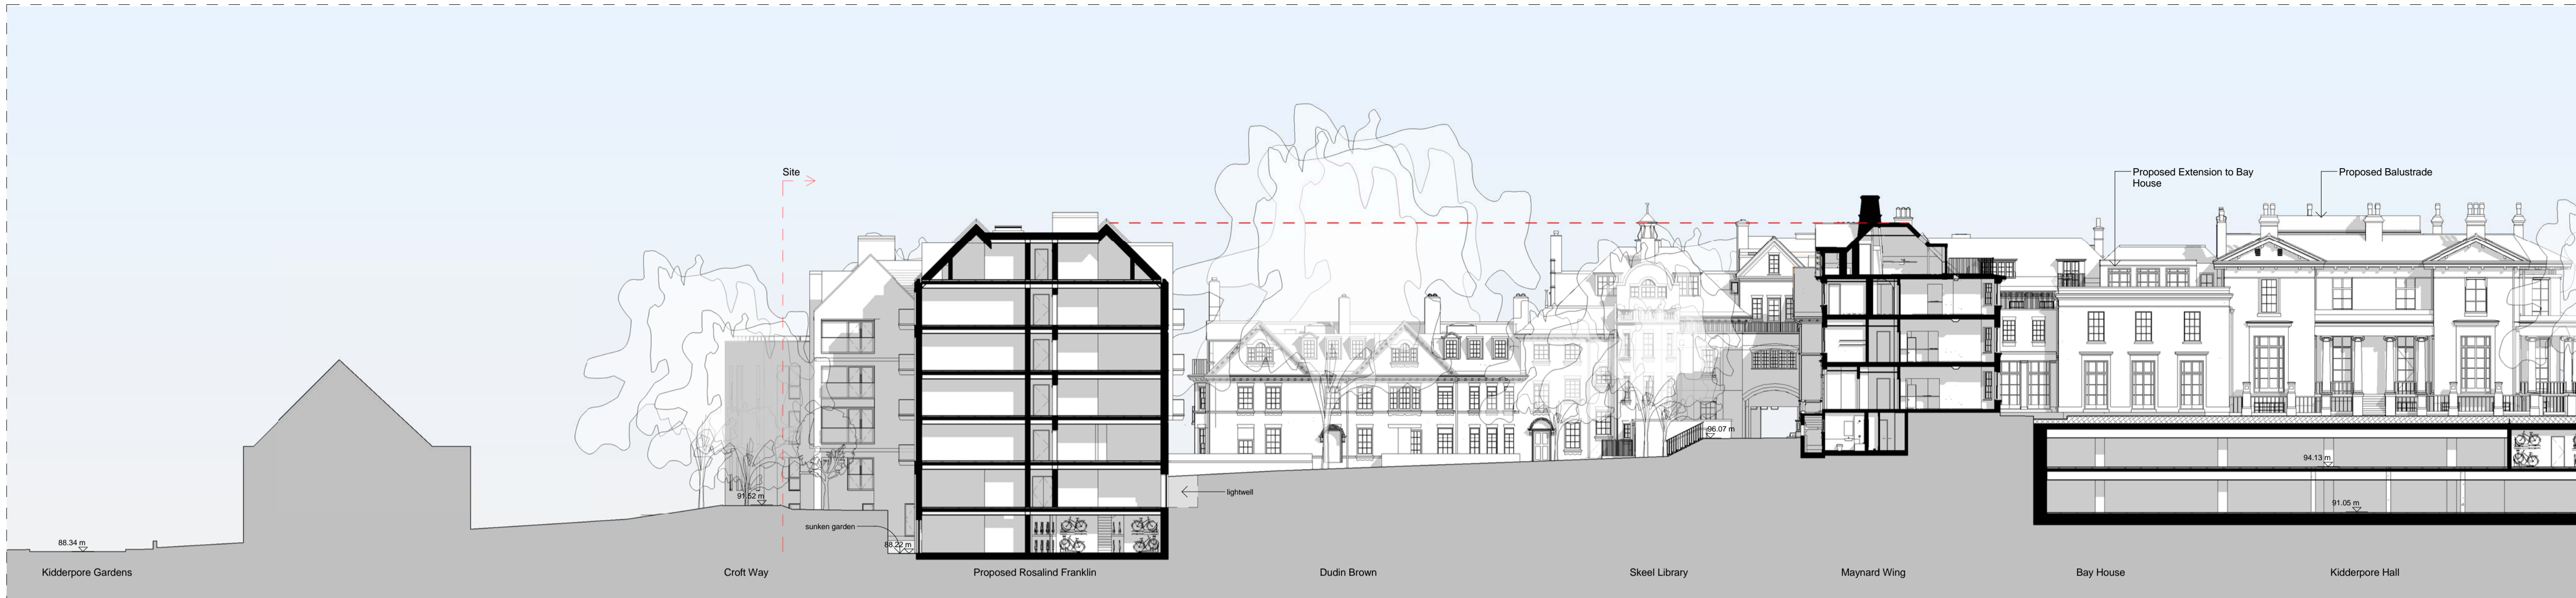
Site

Proposed Extension to Bay House

Proposed Balustrade

lightwell

96.07 m

94.13 m

91.05 m

91.52 m

sunken garden

88.22 m

88.34 m

Kidderpore Gardens

Croft Way

Proposed Rosalind Franklin

Dudin Brown

Skeel Library

Maynard Wing

Bay House

Kidderpore Hall